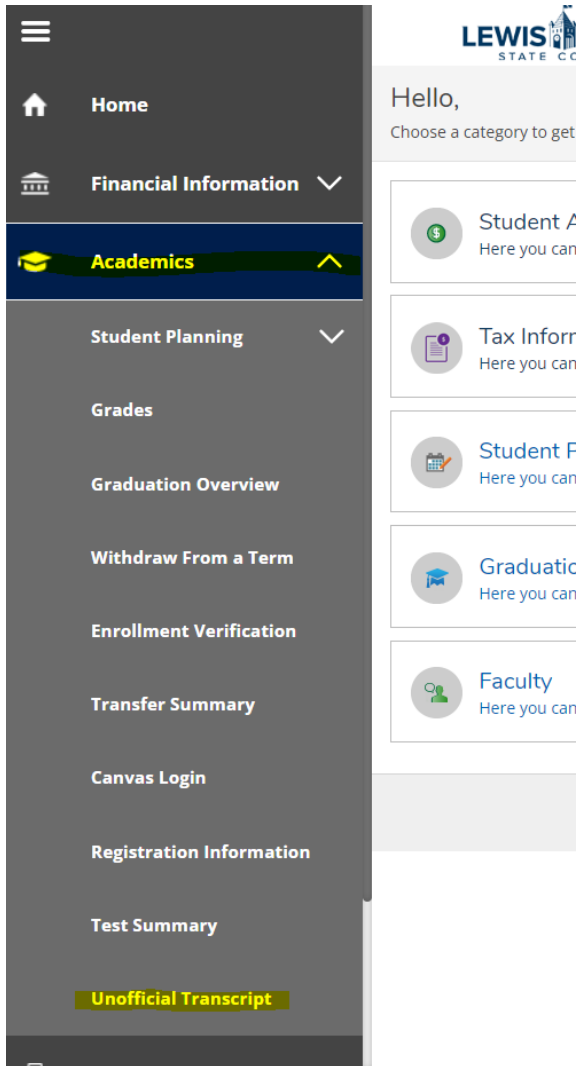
Home

Financial Information

Academics

Student Planning

Grades

Graduation Overview

Withdraw From a Term

Enrollment Verification

Transfer Summary

Canvas Login

Registration Information

Test Summary

Unofficial Transcript

LEWIS
STATE CO

Hello,

Choose a category to get

Student A
Here you can

Tax Inforr
Here you can

Student P
Here you can

Graduatic
Here you can

Faculty
Here you can